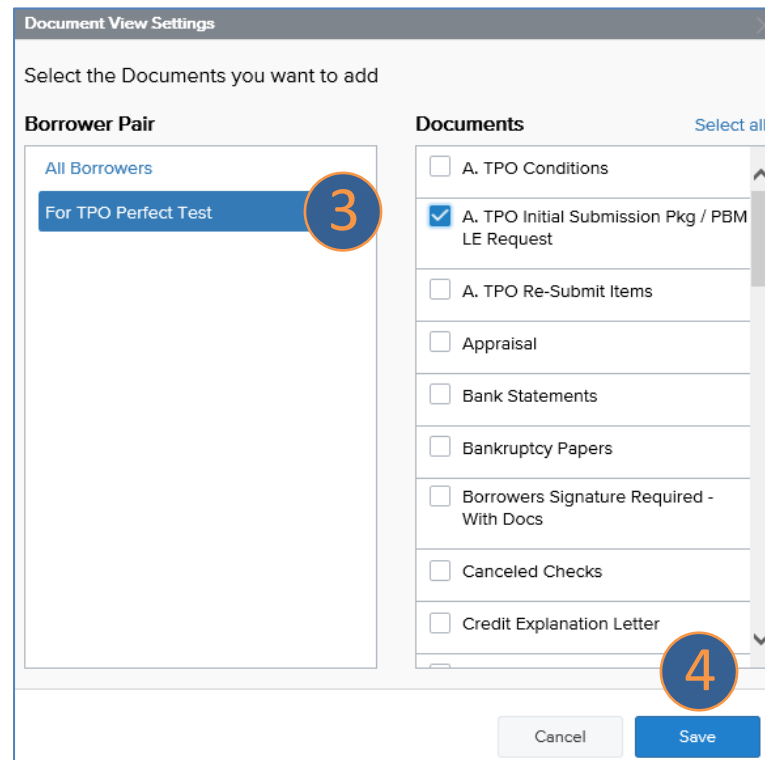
Document View Settings

Select the Documents you want to add

Borrower Pair

All Borrowers

For TPO Perfect Test

3

Documents

Select all

A. TPO Conditions

A. TPO Initial Submission Pkg / PBM LE Request

A. TPO Re-Submit Items

Appraisal

Bank Statements

Bankruptcy Papers

Borrowers Signature Required - With Docs

Canceled Checks

Credit Explanation Letter

4

Cancel

Save